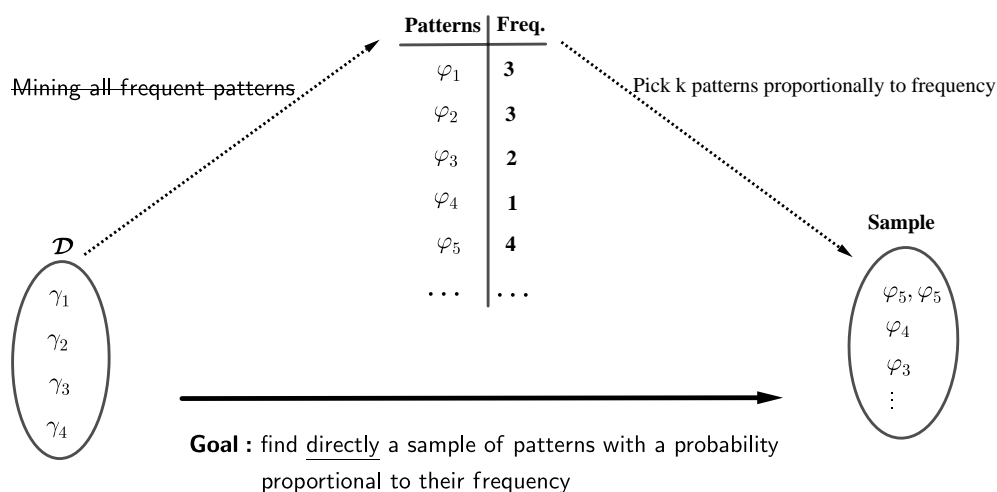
Mining all frequent patterns

| Patterns | Freq. |
|---|---|
| $\varphi_1$ | 3 |
| $\varphi_2$ | 3 |
| $\varphi_3$ | 2 |
| $\varphi_4$ | 1 |
| $\varphi_5$ | 4 |
| $\cdots$ | $\cdots$ |

Pick k patterns proportionally to frequency

$\mathcal{D}$

$\gamma_1$
$\gamma_2$
$\gamma_3$
$\gamma_4$

Sample

$\varphi_5, \varphi_5$
$\varphi_4$
$\varphi_3$
$\vdots$

**Goal :** find directly a sample of patterns with a probability proportional to their frequency